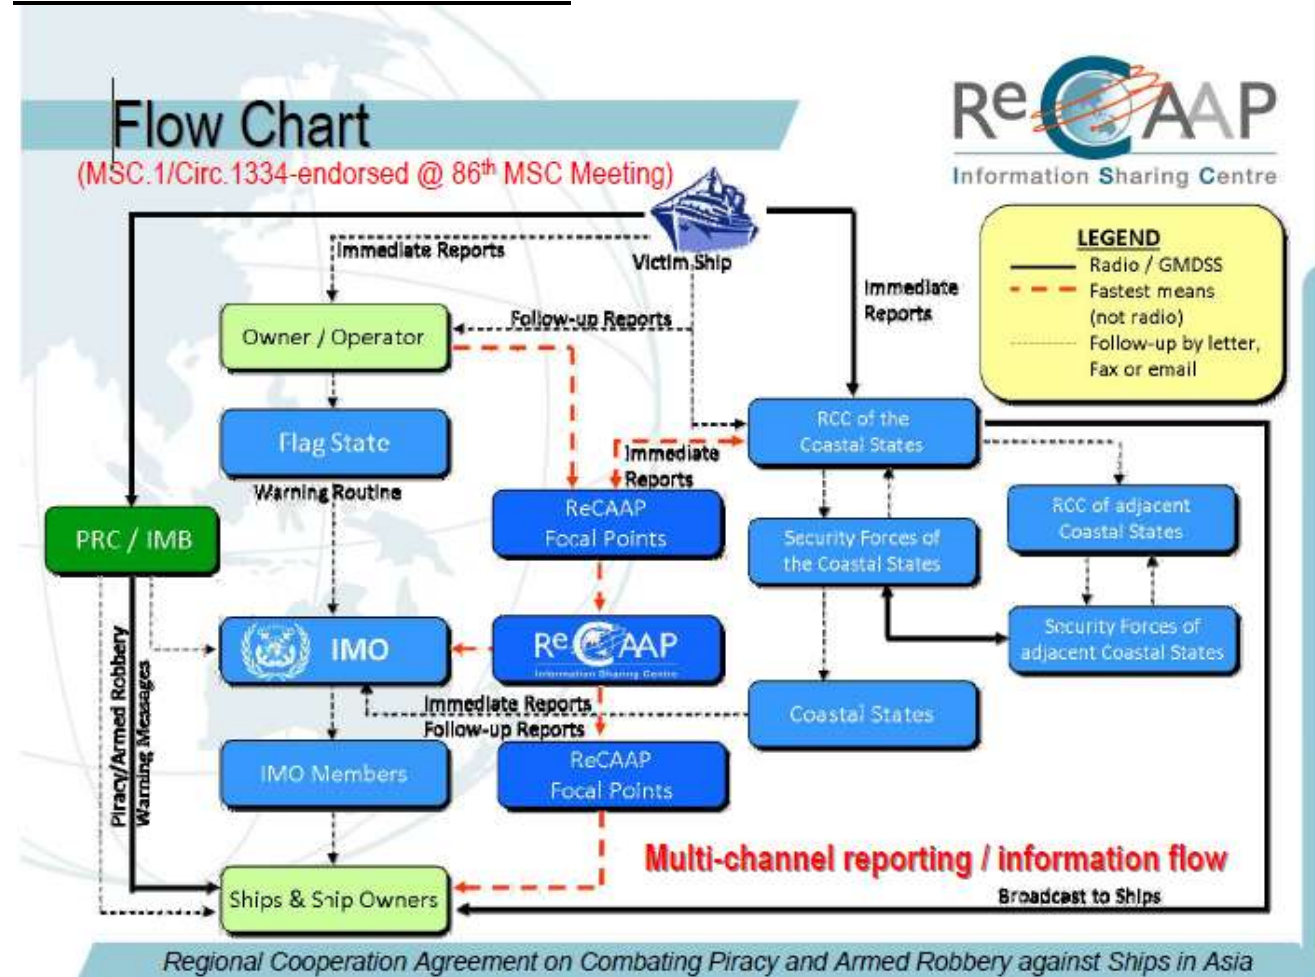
Flow Chart
(MSC.1/Circ.1334-endorsed @ 86$^{th}$ MSC Meeting)

ReCAAP
Information Sharing Centre

LEGEND
Radio / GMDSS
Fastest means (not radio)
Follow-up by letter, Fax or email

Victim Ship
Immediate Reports
Immediate Reports
Owner / Operator
Follow-up Reports
Flag State
Immediate Reports
RCC of the Coastal States
Warning Routine
ReCAAP Focal Points
RCC of adjacent Coastal States
PRC / IMB
Security Forces of the Coastal States
IMO
ReCAAP
Information Sharing Centre
Security Forces of adjacent Coastal States
Piracy/Armed Robbery Warning Messages
Immediate Reports
Follow-up Reports
Coastal States
IMO Members
ReCAAP Focal Points
Multi-channel reporting / information flow
Ships & Ship Owners
Broadcast to Ships

Regional Cooperation Agreement on Combating Piracy and Armed Robbery against Ships in Asia